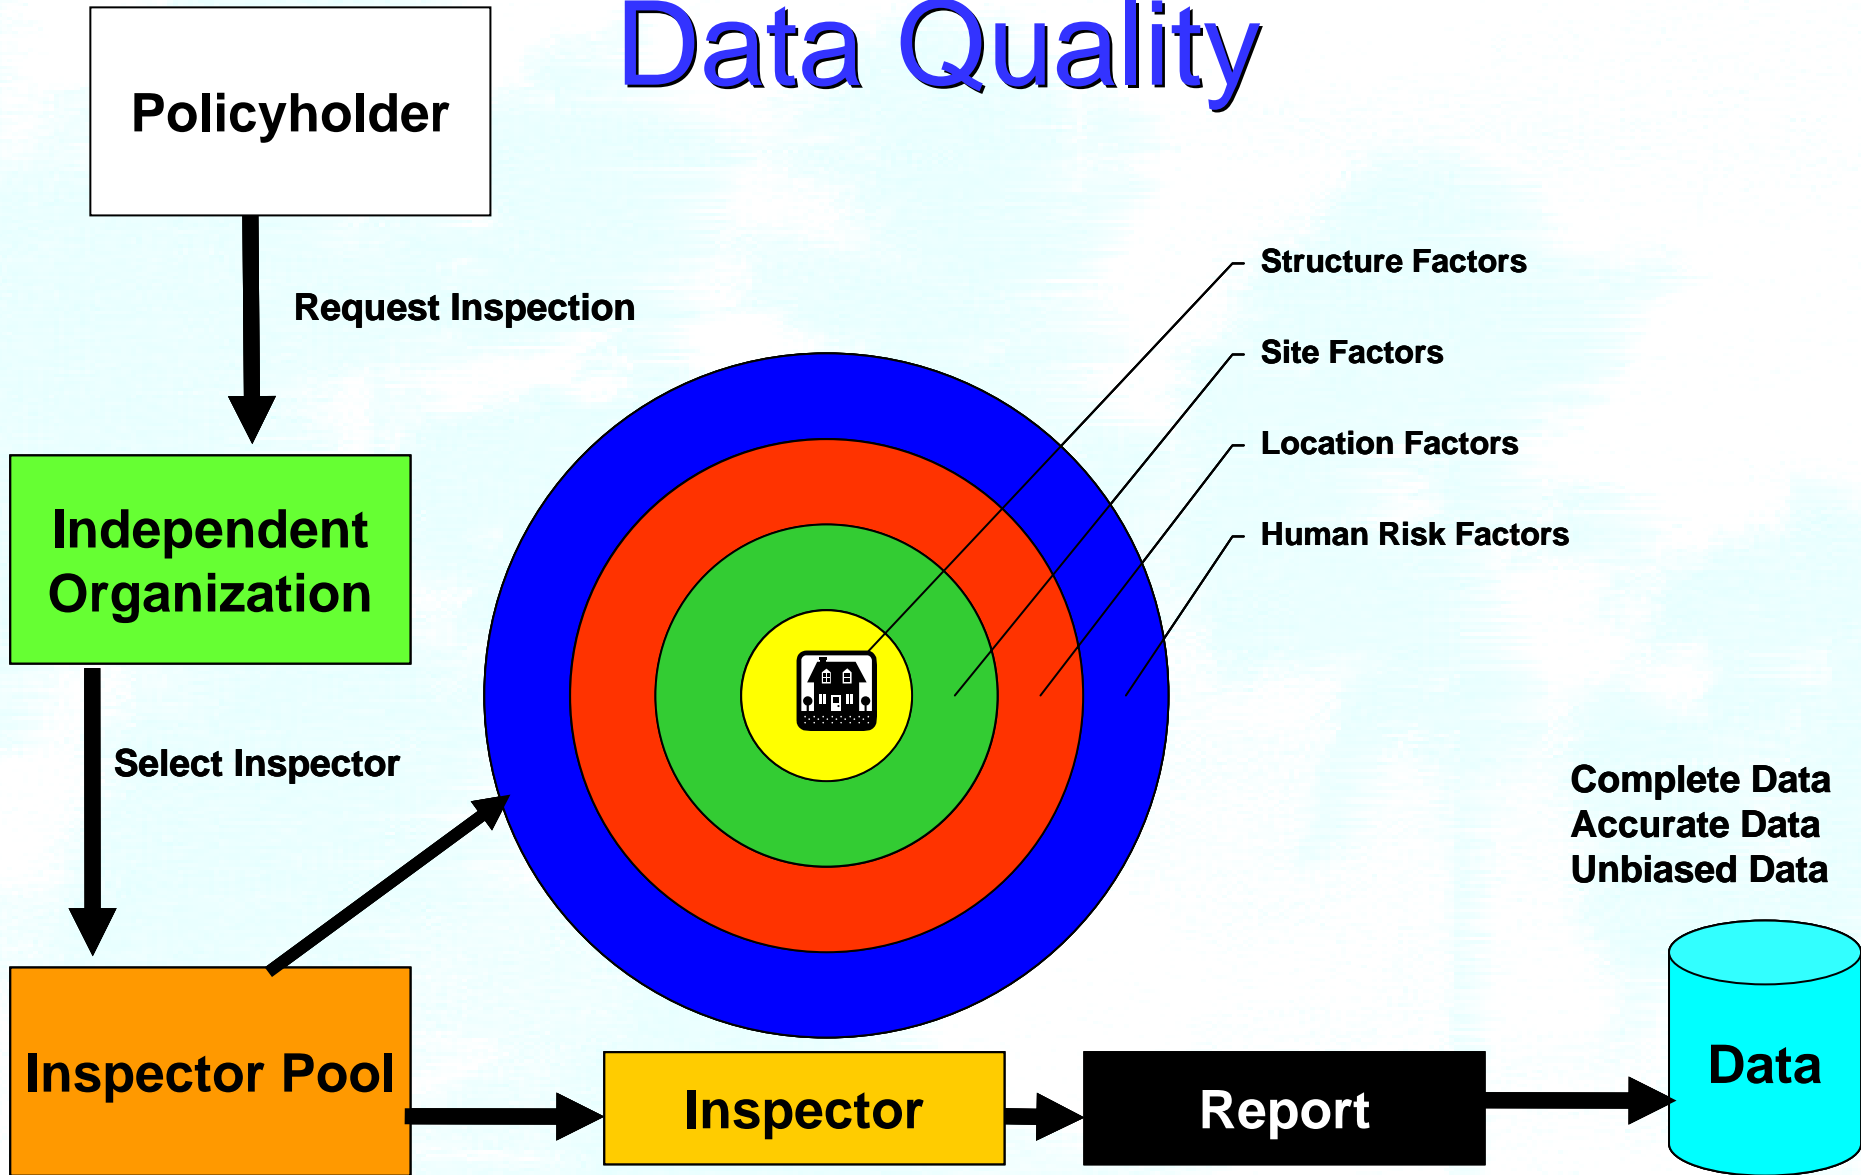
Data Quality

Policyholder

Request Inspection

Independent Organization

Select Inspector

Inspector Pool

Structure Factors

Site Factors

Location Factors

Human Risk Factors

Complete Data
Accurate Data
Unbiased Data

Inspector

Report

Data